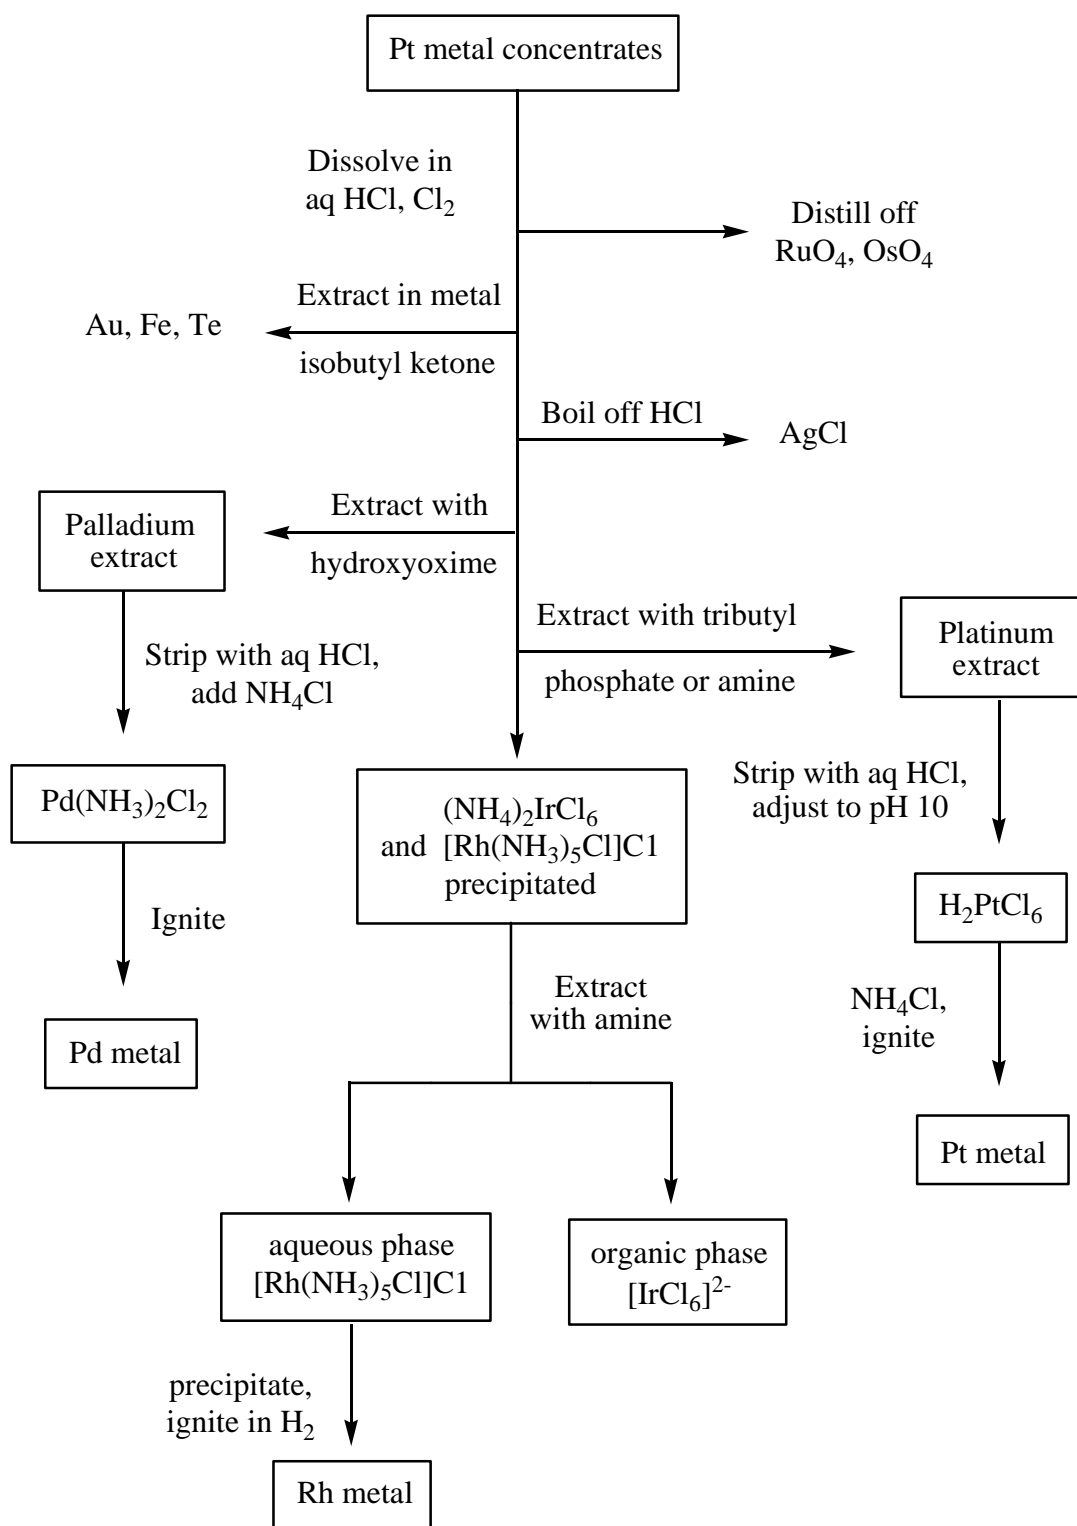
Pt metal concentrates

Dissolve in aq HCl, $Cl_2$

Distill off $RuO_4$, $OsO_4$

Extract in metal isobutyl ketone

Au, Fe, Te

Boil off HCl

AgCl

Extract with hydroxyoxime

Palladium extract

Strip with aq HCl, add $NH_4Cl$

$Pd(NH_3)_2Cl_2$

Ignite

Pd metal

Extract with tributyl phosphate or amine

Platinum extract

Strip with aq HCl, adjust to pH 10

$H_2PtCl_6$

$NH_4Cl$, ignite

Pt metal

$(NH_4)_2IrCl_6$ and $[Rh(NH_3)_5Cl]C1$ precipitated

Extract with amine

aqueous phase $[Rh(NH_3)_5Cl]C1$

organic phase $[IrCl_6]^{2-}$

precipitate, ignite in $H_2$

Rh metal